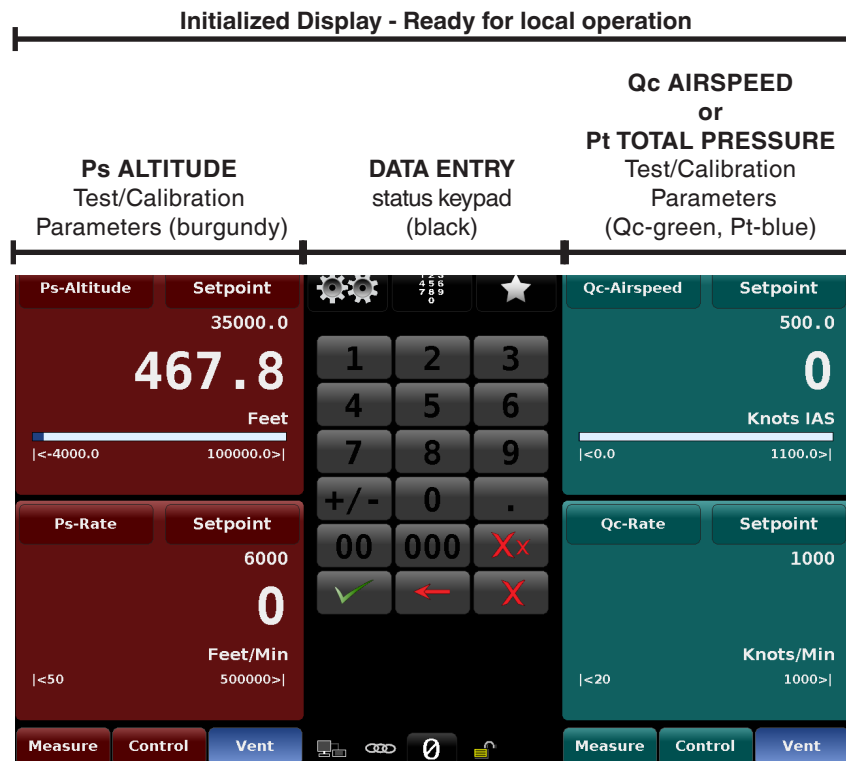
Initialized Display - Ready for local operation

Ps ALTITUDE
Test/Calibration
Parameters (burgundy)

DATA ENTRY
status keypad
(black)

Qc AIRSPEED
or
Pt TOTAL PRESSURE
Test/Calibration
Parameters
(Qc-green, Pt-blue)

Ps-Altitude
Setpoint
35000.0
467.8
Feet
|<-4000.0
100000.0>|

Ps-Rate
Setpoint
6000
0
Feet/Min
|<50
500000>|

Measure
Control
Vent

1 2 3
4 5 6
7 8 9
+/- 0 .
00 000 Xx
X

0

Qc-Airspeed
Setpoint
500.0
0
Knots IAS
|<0.0
1100.0>|

Qc-Rate
Setpoint
1000
Knots/Min
|<20
1000>|

Measure
Control
Vent